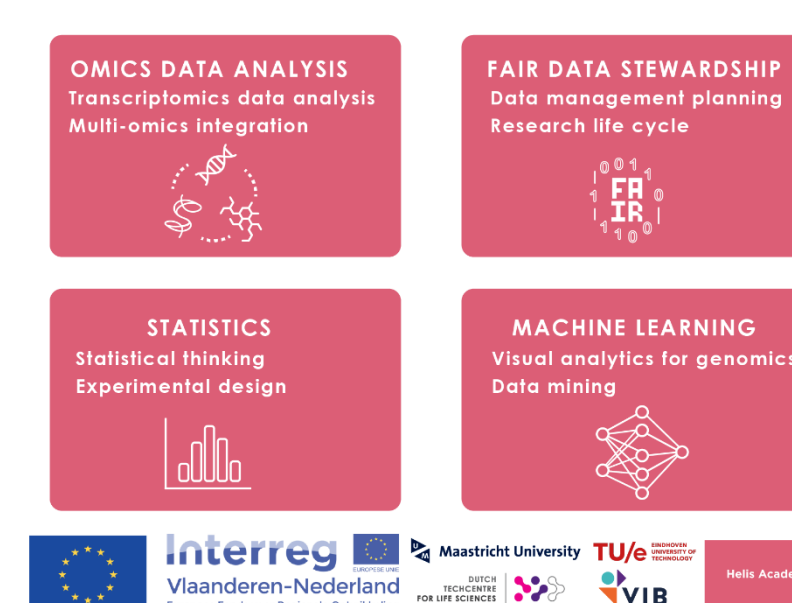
OMICS DATA ANALYSIS
Transcriptomics data analysis
Multi-omics integration

FAIR DATA STEWARDSHIP
Data management planning
Research life cycle

FAIR

STATISTICS
Statistical thinking
Experimental design

MACHINE LEARNING
Visual analytics for genomics
Data mining

Interreg
EUROPESE UNIE
Vlaanderen-Nederland
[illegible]

Maastricht University
DUTCH TECHCENTRE FOR LIFE SCIENCES

TU/e EINDHOVEN UNIVERSITY OF TECHNOLOGY
VIB

Helis Acade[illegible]